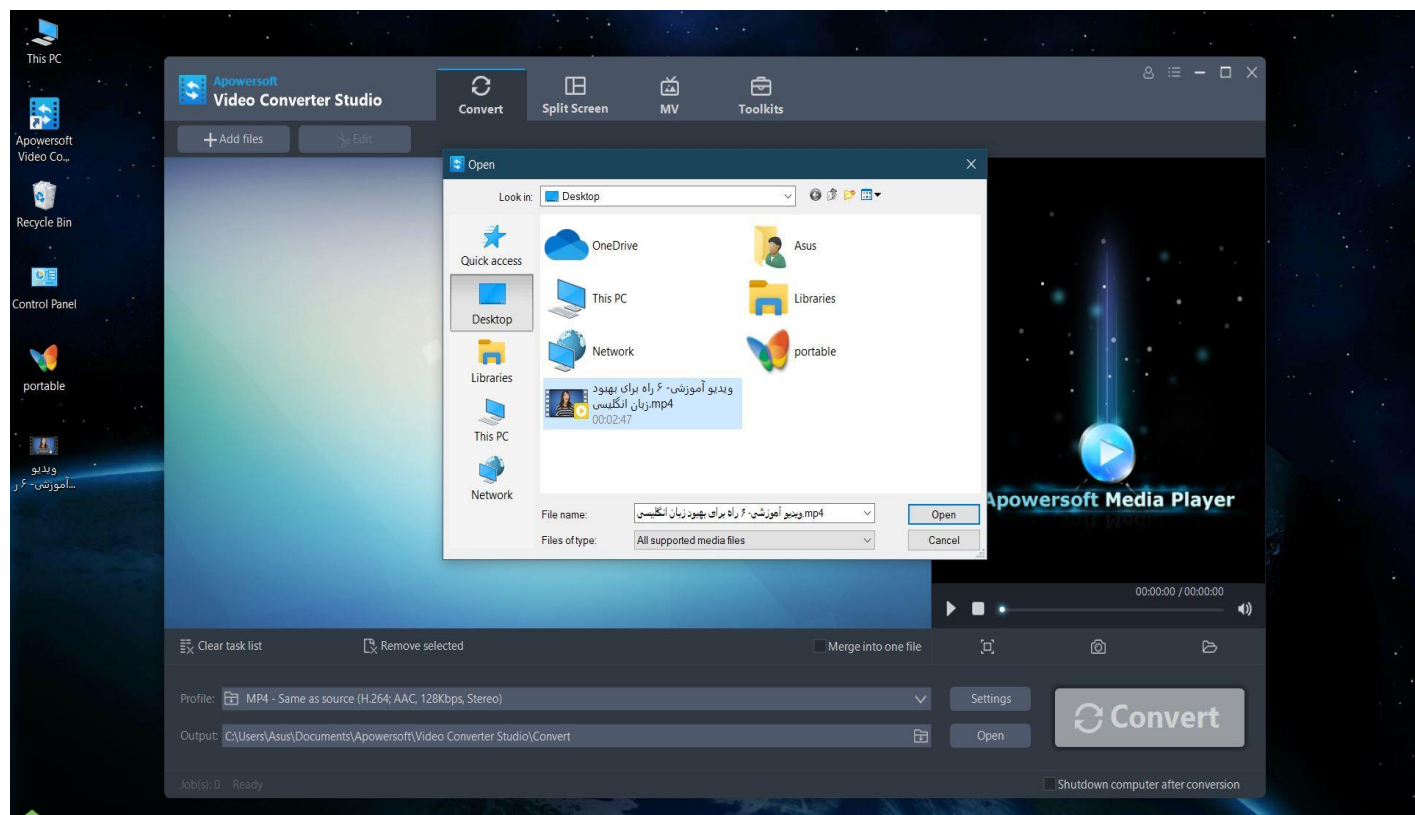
This PC

Apowersoft Video Co...

Recycle Bin

Control Panel

portable

ویدیو آموزشی- ۶ ر...

Apowersoft
Video Converter Studio

Convert
Split Screen
MV
Toolkits

Add files
Edit

Open

Look in: Desktop

Quick access
Desktop
Libraries
This PC
Network

OneDrive
Asus
This PC
Libraries
Network
portable

ویدیو آموزشی- ۶ راه برای بهبود زبان انگلیسی.mp4
00:02:47

File name: ویدیو آموزشی- ۶ راه برای بهبود زبان انگلیسی.mp4
Files of type: All supported media files

Open
Cancel

Apowersoft Media Player

00:00:00 / 00:00:00

Clear task list
Remove selected
Merge into one file

Profile: MP4 - Same as source (H.264; AAC, 128Kbps, Stereo)
Settings
Output: C:\Users\Asus\Documents\Apowersoft\Video Converter Studio\Convert
Open

Convert

Job(s): 0 Ready

Shutdown computer after conversion